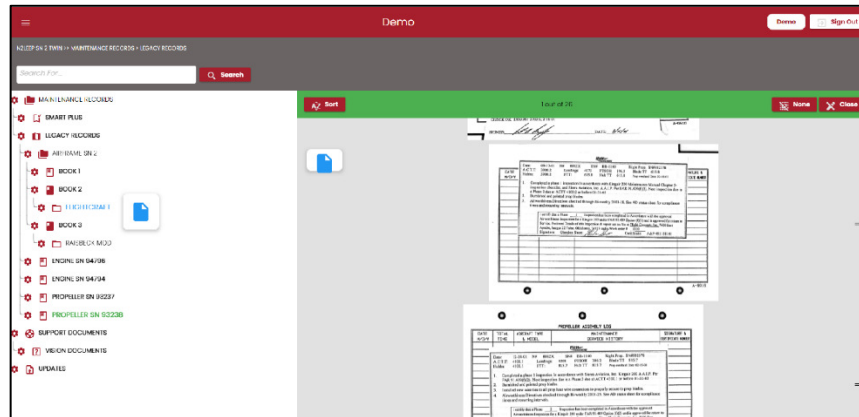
Demo

Demo
Sign Out

N2LEEP SN 2 RWIN > MAINTENANCE RECORDS > LEGACY RECORDS

Search For...
Search

MAINTENANCE RECORDS
SMART PLUS
LEGACY RECORDS
AIRFRAME SN 2
BOOK 1
BOOK 2
FLIGHTECHMAT
BOOK 3
RAREBECK MOD
ENGINE SN 94796
ENGINE SN 94794
PROPELLER SN 93237
PROPELLER SN 93238
SUPPORT DOCUMENTS
VISION DOCUMENTS
UPDATES

Sort
1 out of 26
None
Close

PROPELLER ASSEMBLY LOG
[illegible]